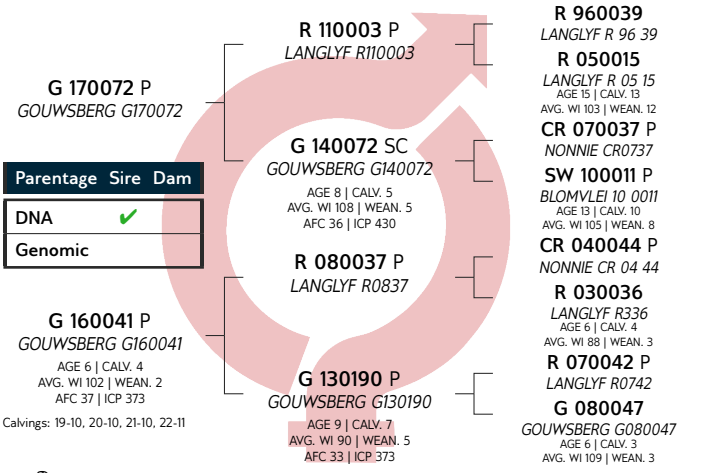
G 170072 P
GOUWSBERG G170072

R 110003 P
LANGLYF R110003

R 960039
LANGLYF R 96 39

R 050015
LANGLYF R 05 15
AGE 15 | CALV. 13
AVG. WI 103 | WEAN. 12

G 140072 SC
GOUWSBERG G140072
AGE 8 | CALV. 5
AVG. WI 108 | WEAN. 5
AFC 36 | ICP 430

CR 070037 P
NONNIE CR0737

SW 100011 P
BLOMVLEI 10 0011
AGE 13 | CALV. 10
AVG. WI 105 | WEAN. 8

| Parentage | Sire | Dam |
|---|---|---|
| DNA | ✔ | |
| Genomic | | |

R 080037 P
LANGLYF R0837

CR 040044 P
NONNIE CR 04 44

R 030036
LANGLYF R336
AGE 6 | CALV. 4
AVG. WI 88 | WEAN. 3

G 160041 P
GOUWSBERG G160041
AGE 6 | CALV. 4
AVG. WI 102 | WEAN. 2
AFC 37 | ICP 373

R 070042 P
LANGLYF R0742

G 130190 P
GOUWSBERG G130190
AGE 9 | CALV. 7
AVG. WI 90 | WEAN. 5
AFC 33 | ICP 373

G 080047
GOUWSBERG G080047
AGE 6 | CALV. 3
AVG. WI 109 | WEAN. 3

Calvings: 19-10, 20-10, 21-10, 22-11